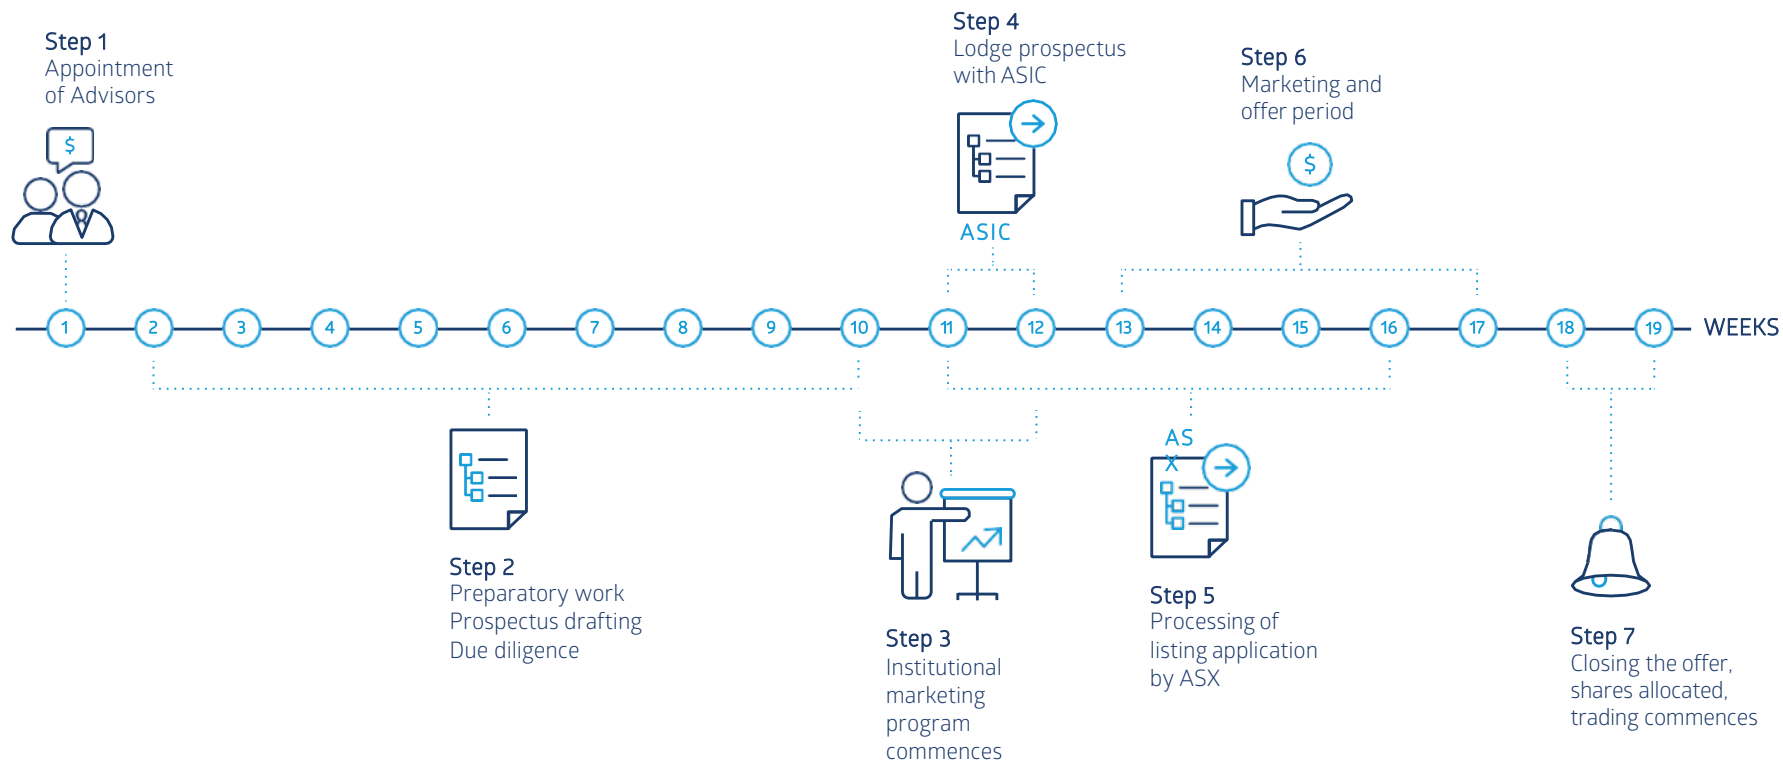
Step 1
Appointment of Advisors

$

Step 4
Lodge prospectus with ASIC

ASIC

Step 6
Marketing and offer period

$

1 2 3 4 5 6 7 8 9 10 11 12 13 14 15 16 17 18 19 WEEKS

Step 2
Preparatory work
Prospectus drafting
Due diligence

Step 3
Institutional marketing program commences

AS
X

Step 5
Processing of listing application by ASX

Step 7
Closing the offer, shares allocated, trading commences